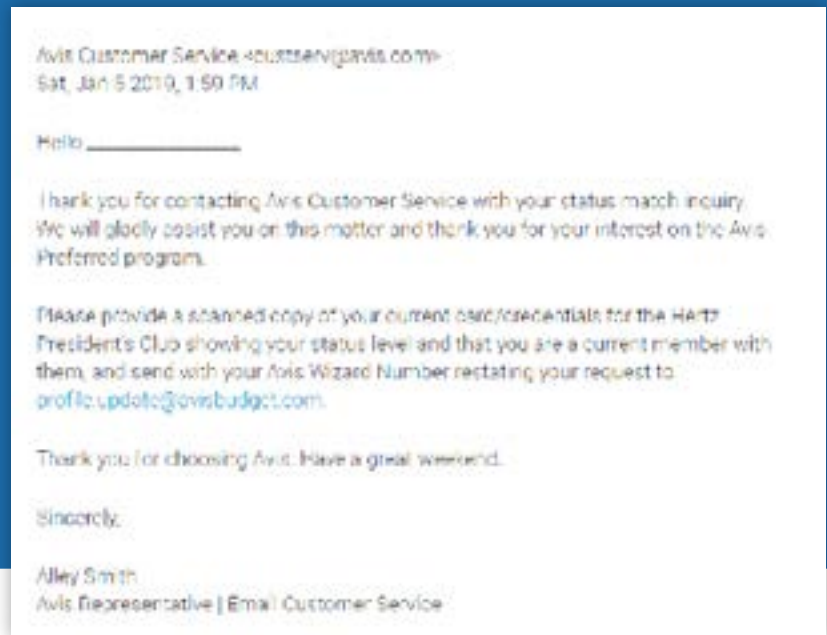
Avis Customer Service <custserv@avis.com>
Sat, Jan 5 2019, 1:50 PM

Hello _______________

Thank you for contacting Avis Customer Service with your status match inquiry. We will gladly assist you on this matter and thank you for your interest on the Avis Preferred program.

Please provide a scanned copy of your current card/credentials for the Hertz President's Club showing your status level and that you are a current member with them, and send with your Avis Wizard Number restating your request to profile.update@avisbudget.com.

Thank you for choosing Avis. Have a great weekend.

Sincerely,

Alley Smith
Avis Representative | Email Customer Service